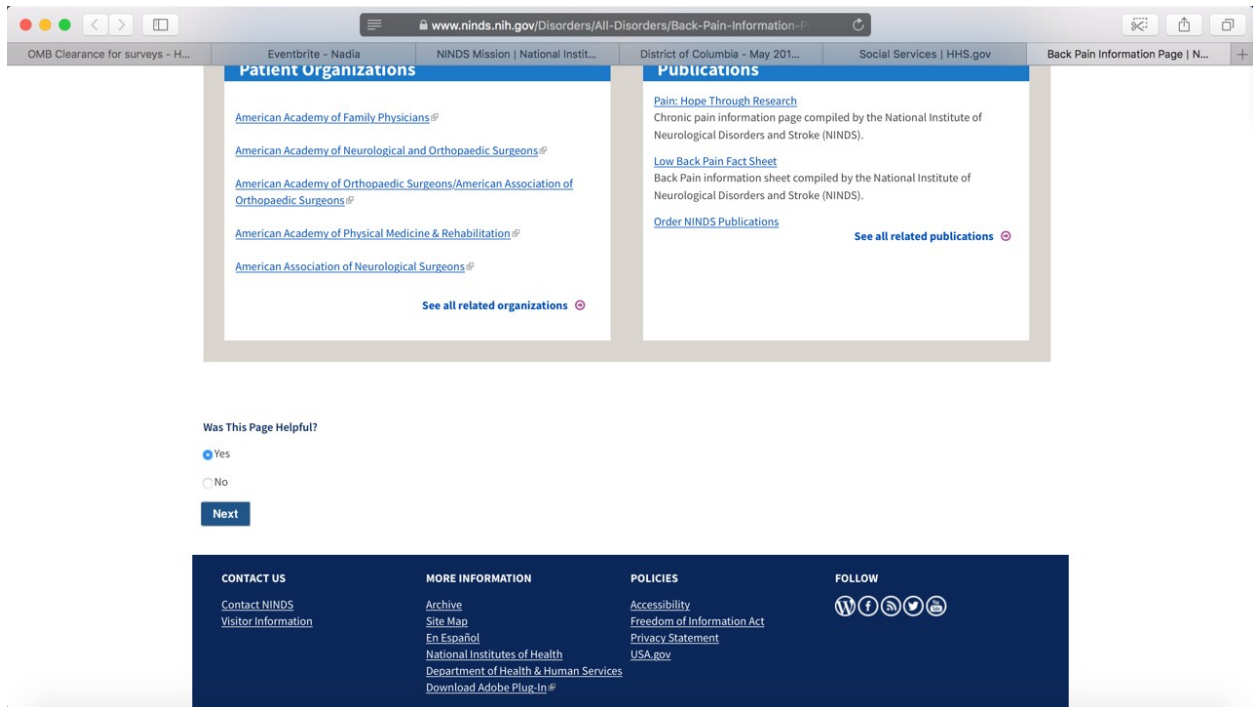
www.ninds.nih.gov/Disorders/All-Disorders/Back-Pain-Information-P

OMB Clearance for surveys - H... | Eventbrite - Nadia | NINDS Mission | National Instit... | District of Columbia - May 201... | Social Services | HHS.gov | Back Pain Information Page | N...

Patient Organizations

American Academy of Family Physicians

American Academy of Neurological and Orthopaedic Surgeons

American Academy of Orthopaedic Surgeons/American Association of Orthopaedic Surgeons

American Academy of Physical Medicine & Rehabilitation

American Association of Neurological Surgeons

See all related organizations

Publications

Pain: Hope Through Research
Chronic pain information page compiled by the National Institute of Neurological Disorders and Stroke (NINDS).

Low Back Pain Fact Sheet
Back Pain information sheet compiled by the National Institute of Neurological Disorders and Stroke (NINDS).

Order NINDS Publications

See all related publications

Was This Page Helpful?

Yes

No

Next

CONTACT US
Contact NINDS
Visitor Information

MORE INFORMATION
Archive
Site Map
En Español
National Institutes of Health
Department of Health & Human Services
Download Adobe Plug-In

POLICIES
Accessibility
Freedom of Information Act
Privacy Statement
USA.gov

FOLLOW